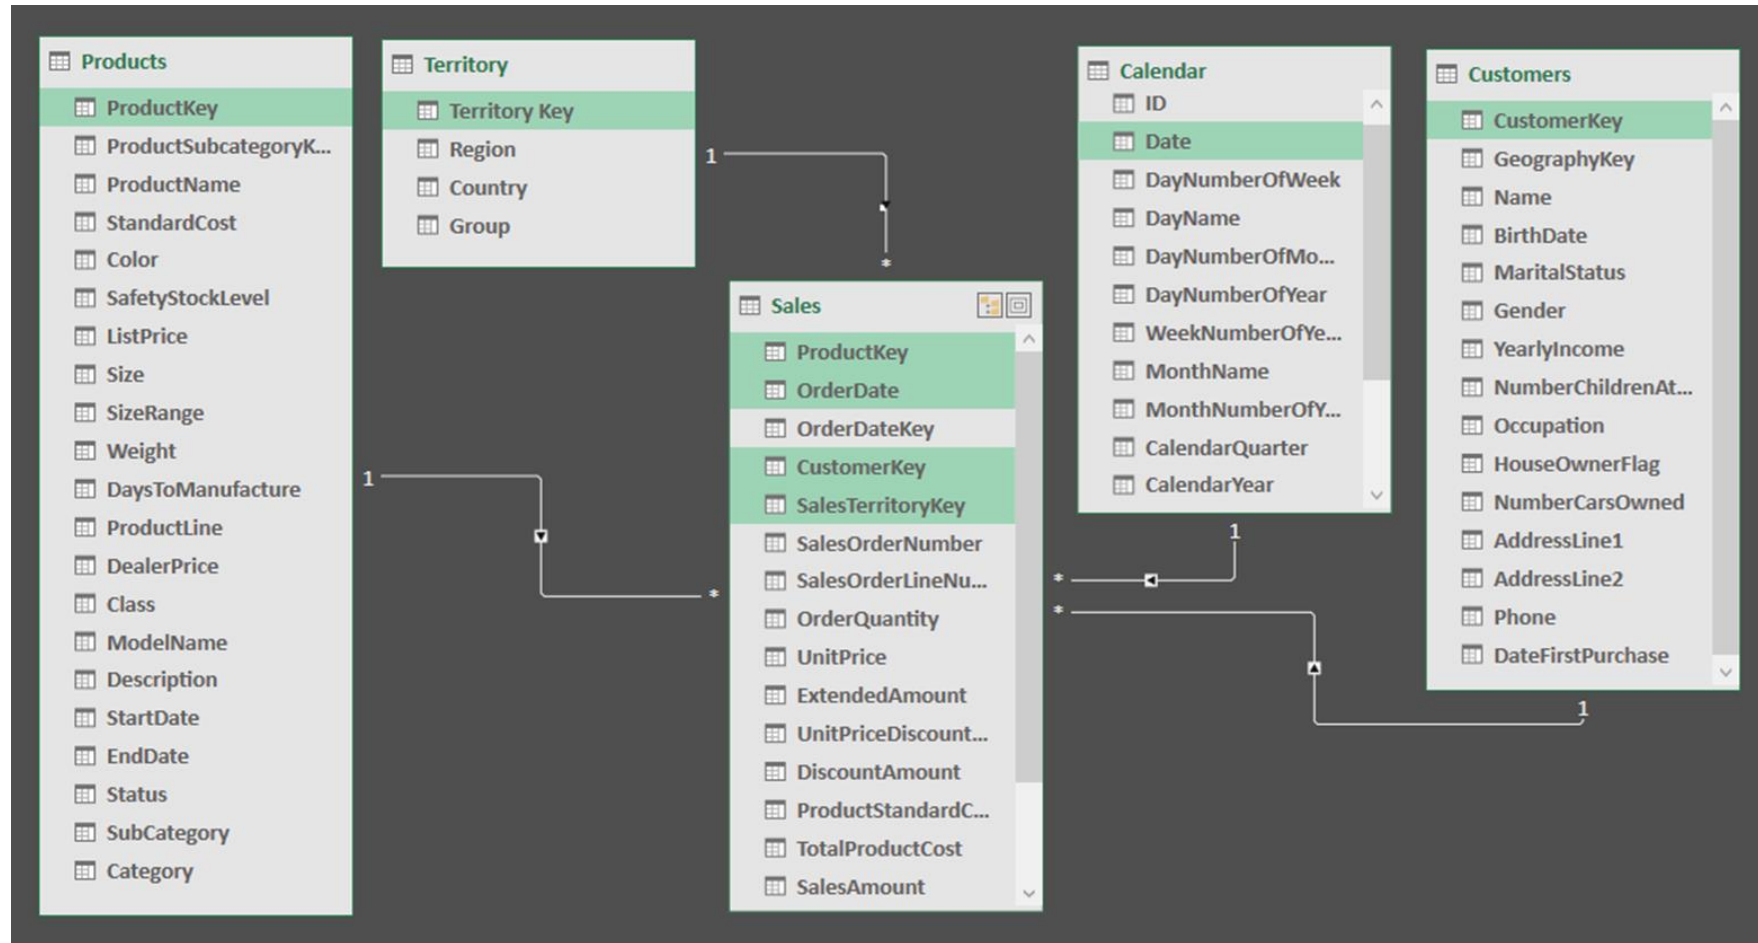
Products
ProductKey
ProductSubcategoryK...
ProductName
StandardCost
Color
SafetyStockLevel
ListPrice
Size
SizeRange
Weight
DaysToManufacture
ProductLine
DealerPrice
Class
ModelName
Description
StartDate
EndDate
Status
SubCategory
Category

Territory
Territory Key
Region
Country
Group

1
*

Sales
ProductKey
OrderDate
OrderDateKey
CustomerKey
SalesTerritoryKey
SalesOrderNumber
SalesOrderLineNu...
OrderQuantity
UnitPrice
ExtendedAmount
UnitPriceDiscount...
DiscountAmount
ProductStandardC...
TotalProductCost
SalesAmount

1
*

Calendar
ID
Date
DayNumberOfWeek
DayName
DayNumberOfMo...
DayNumberOfYear
WeekNumberOfYe...
MonthName
MonthNumberOfY...
CalendarQuarter
CalendarYear

1
*
*
1

Customers
CustomerKey
GeographyKey
Name
BirthDate
MaritalStatus
Gender
YearlyIncome
NumberChildrenAt...
Occupation
HouseOwnerFlag
NumberCarsOwned
AddressLine1
AddressLine2
Phone
DateFirstPurchase